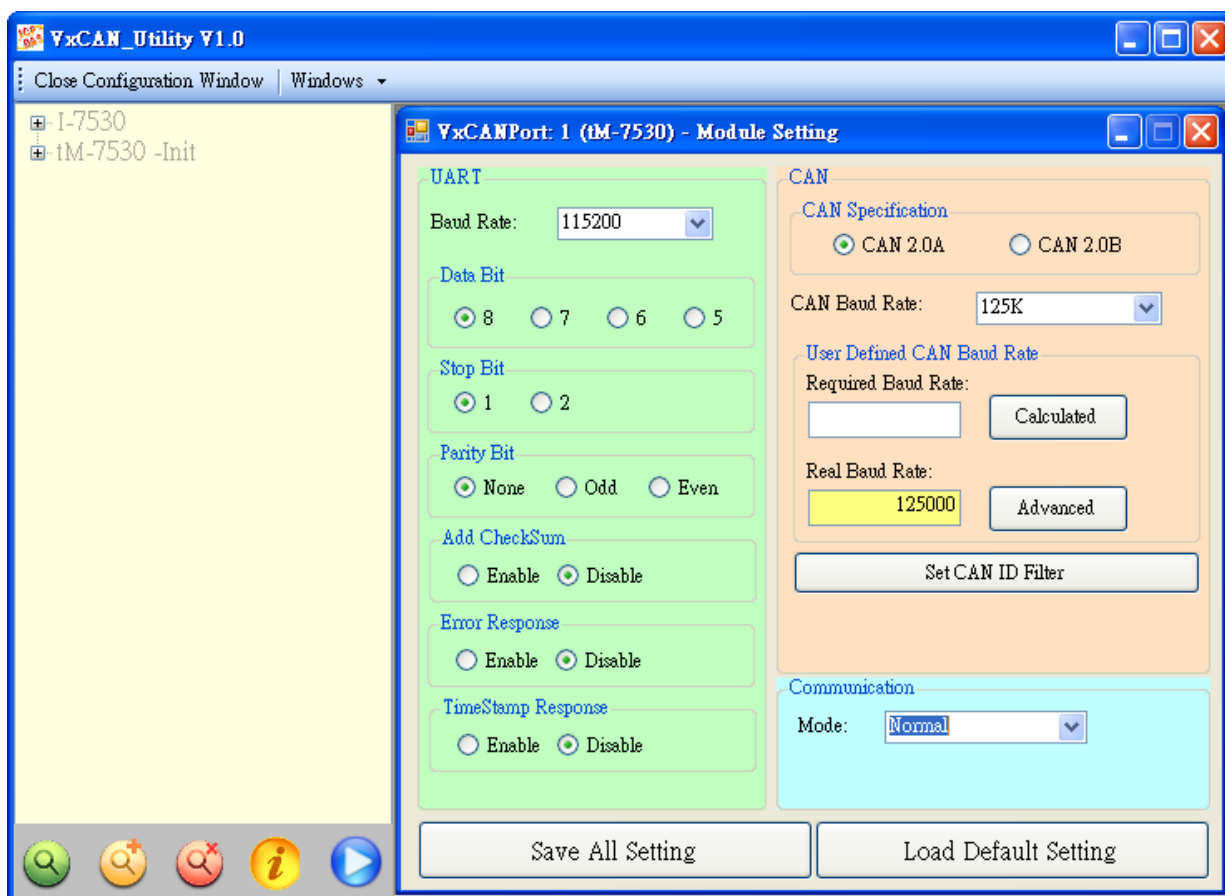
VxCAN_Utility V1.0

Close Configuration Window | Windows

I-7530
tM-7530 -Init

VxCANPort: 1 (tM-7530) - Module Setting

UART
Baud Rate: 115200

Data Bit
8 7 6 5

Stop Bit
1 2

Parity Bit
None Odd Even

Add CheckSum
Enable Disable

Error Response
Enable Disable

TimeStamp Response
Enable Disable

CAN
CAN Specification
CAN 2.0A CAN 2.0B

CAN Baud Rate: 125K

User Defined CAN Baud Rate
Required Baud Rate:
Calculated
Real Baud Rate:
125000
Advanced

Set CAN ID Filter

Communication
Mode: Normal

Save All Setting
Load Default Setting